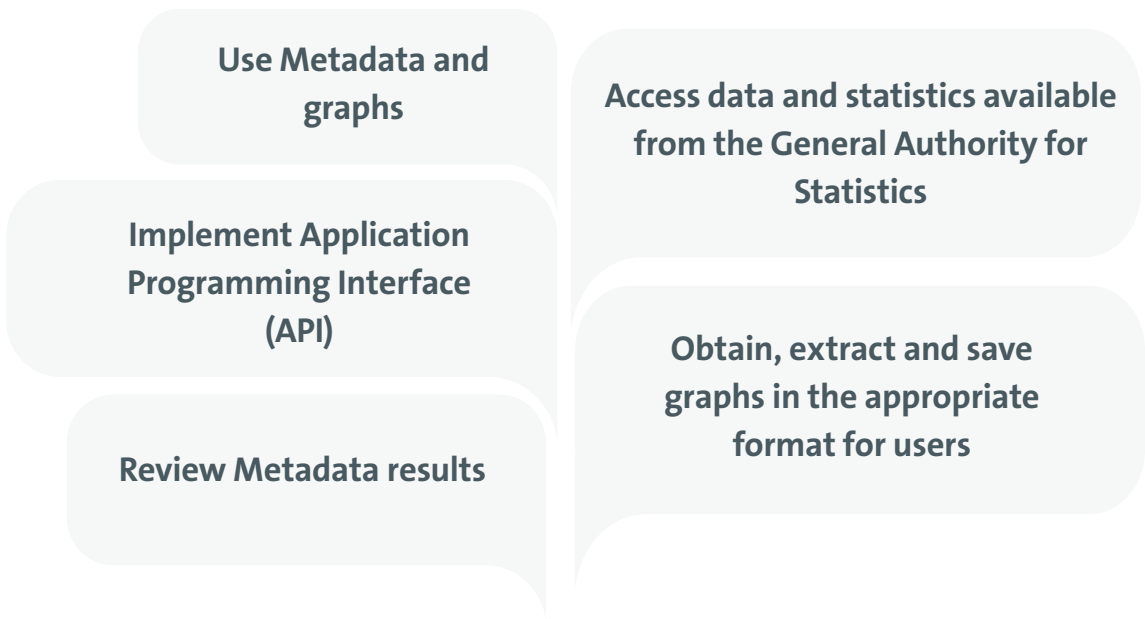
Use Metadata and graphs

Access data and statistics available from the General Authority for Statistics

Implement Application Programming Interface (API)

Obtain, extract and save graphs in the appropriate format for users

Review Metadata results